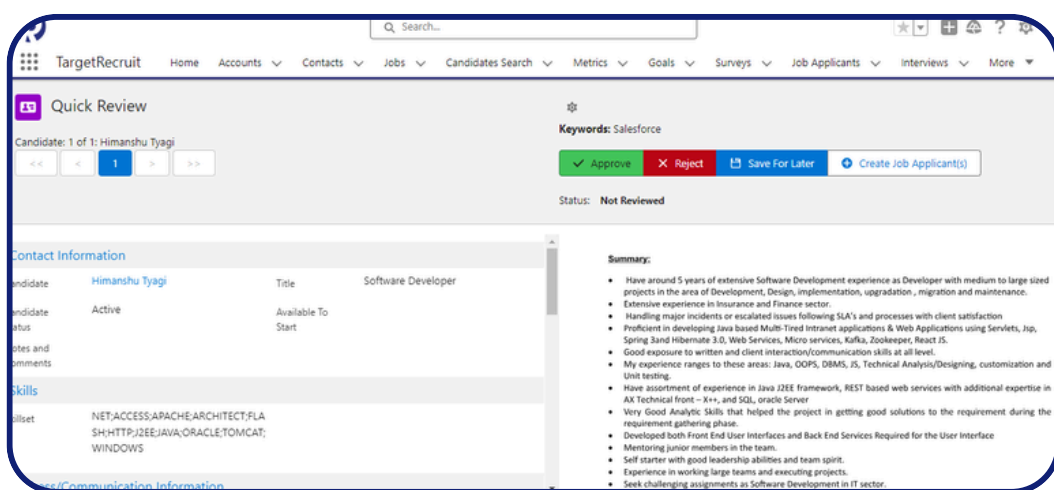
Search...

TargetRecruit Home Accounts Contacts Jobs Candidates Search Metrics Goals Surveys Job Applicants Interviews More

Quick Review

Candidate: 1 of 1: Himanshu Tyagi

<< < 1 > >>

Keywords: Salesforce

Approve Reject Save For Later Create Job Applicant(s)

Status: Not Reviewed

Contact Information

andidate Himanshu Tyagi Title Software Developer

andidate atus Active Available To Start

otes and omments

Skills

illset NET;ACCESS;APACHE;ARCHITECT;FLASH;HTTP;J2EE;JAVA;ORACLE;TOMCAT;WINDOWS

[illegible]ess/Communication Information

Summary:

- Have around 5 years of extensive Software Development experience as Developer with medium to large sized projects in the area of Development, Design, implementation, upgradation , migration and maintenance.
- Extensive experience in Insurance and Finance sector.
- Handling major incidents or escalated issues following SLA's and processes with client satisfaction
- Proficient in developing Java based Multi-Tired Intranet applications & Web Applications using Servlets, Jsp, Spring 3and Hibernate 3.0, Web Services, Micro services, Kafka, Zookeeper, React JS.
- Good exposure to written and client interaction/communication skills at all level.
- My experience ranges to these areas: Java, OOPS, DBMS, JS, Technical Analysis/Designing, customization and Unit testing.
- Have assortment of experience in Java J2EE framework, REST based web services with additional expertise in AX Technical front – X++, and SQL, oracle Server
- Very Good Analytic Skills that helped the project in getting good solutions to the requirement during the requirement gathering phase.
- Developed both Front End User Interfaces and Back End Services Required for the User Interface
- Mentoring junior members in the team.
- Self starter with good leadership abilities and team spirit.
- Experience in working large teams and executing projects.
- Seek challenging assignments as Software Development in IT sector.